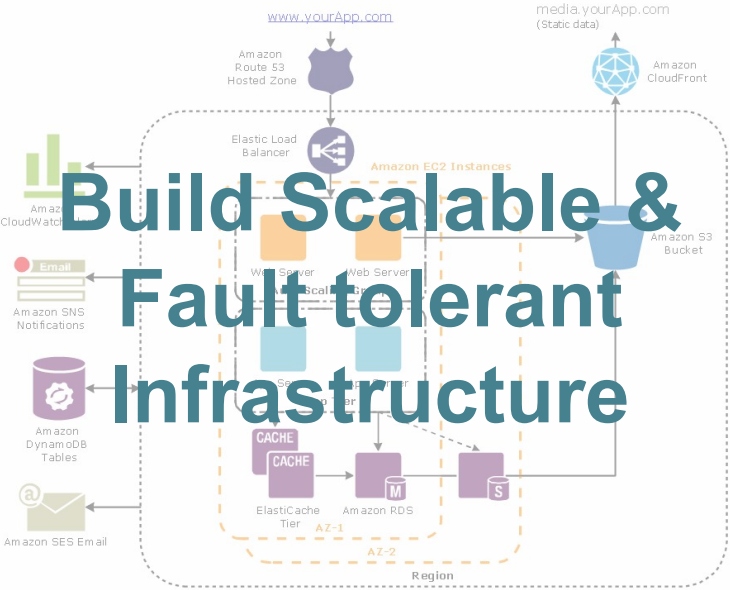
www.yourApp.com

media.yourApp.com
(Static data)

Amazon Route 53 Hosted Zone

Amazon CloudFront

Elastic Load Balancer

Amazon EC2 Instances

Amazo CloudWatch

Email

Amazon SNS Notifications

Amazon DynamoDB Tables

Amazon SES Email

Build Scalable &
Fault tolerant
Infrastructure

Amazon S3 Bucket

Web Server

Web Server

Scal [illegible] Gr

Se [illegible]

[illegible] ver

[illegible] Tier

CACHE

CACHE

ElastiCache Tier

M

Amazon RDS

S

AZ-1

AZ-2

Region